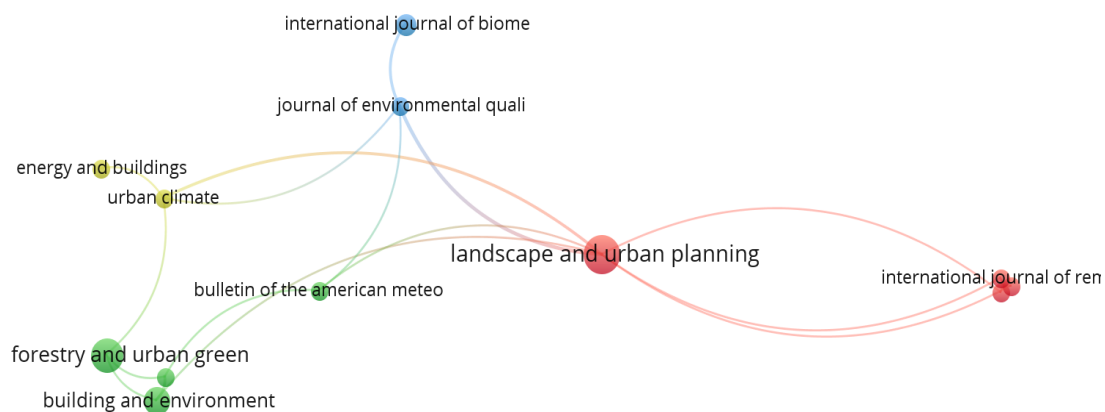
international journal of biome

journal of environmental quali

energy and buildings

urban climate

landscape and urban planning

international journal of rem

bulletin of the american meteo

forestry and urban green

building and environment